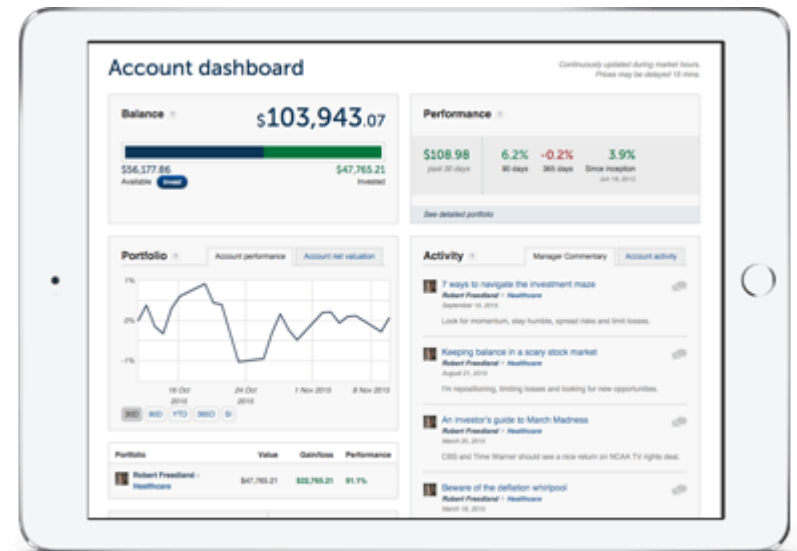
Account dashboard

Continuously updated during market hours. Prices may be delayed 15 mins.

Balance ?

$103,943.07

$56,177.86
Available Invest

$47,765.21
Invested

Performance ?

$108.98
past 30 days

6.2%
90 days

-0.2%
365 days

3.9%
Since inception
Jun 18, 2013

See detailed portfolio

Portfolio ?

Account performance

Account net valuation

1%

0%

-1%

18 Oct 2013

24 Oct 2013

1 Nov 2013

8 Nov 2013

30D 90D YTD 365D SI

| Portfolio | Value | Gain/loss | Performance |
|---|---|---|---|
| Robert Freedland · Healthcare | $47,765.21 | $33,765.21 | 91.1% |

Activity ?

Manager Commentary

Account activity

7 ways to navigate the investment maze
Robert Freedland · Healthcare
September 10, 2013
Look for momentum, stay humble, spread risks and limit losses.

Keeping balance in a scary stock market
Robert Freedland · Healthcare
August 21, 2013
I'm repositioning, limiting losses and looking for new opportunities.

An investor's guide to March Madness
Robert Freedland · Healthcare
March 20, 2013
CBS and Time Warner should see a nice return on NCAA TV rights deal.

Beware of the deflation whirlpool
Robert Freedland · Healthcare
March 15, 2013